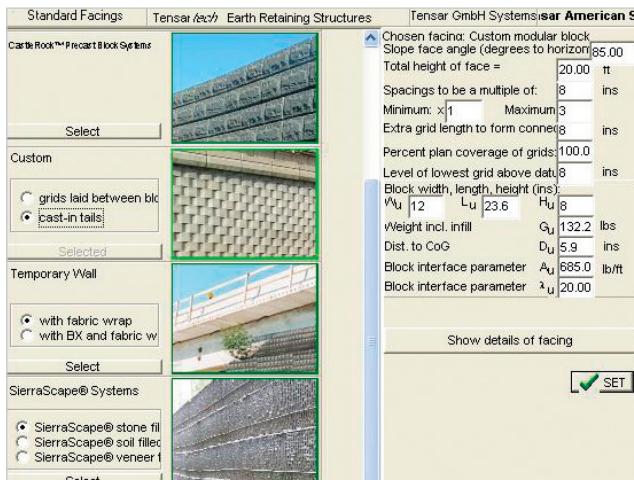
Standard Facings | Tensar*tech* Earth Retaining Structures | Tensar GmbH Systems | sar American S

CastleRock™ Precast Block Systems

Select

Custom

grids laid between blc
cast-in tails

Selected

Temporary Wall

with fabric wrap
with BX and fabric w

Select

SierraScape® Systems

SierraScape® stone fil
SierraScape® soil filled
SierraScape® veneer f

Select

Chosen facing: Custom modular block
Slope face angle (degrees to horizon 85.00
Total height of face = 20.00 ft
Spacings to be a multiple of: 8 ins
Minimum: x 1 Maximum 3
Extra grid length to form connec 8 ins
Percent plan coverage of grids: 100.0
Level of lowest grid above datu 8 ins
Block width, length, height (ins):
$W_u$ 12 $L_u$ 23.6 $H_u$ 8
Weight incl. infill $G_u$ 132.2 lbs
Dist. to CoG $D_u$ 5.9 ins
Block interface parameter $A_u$ 685.0 lb/ft
Block interface parameter $\lambda_u$ 20.00

Show details of facing

SET